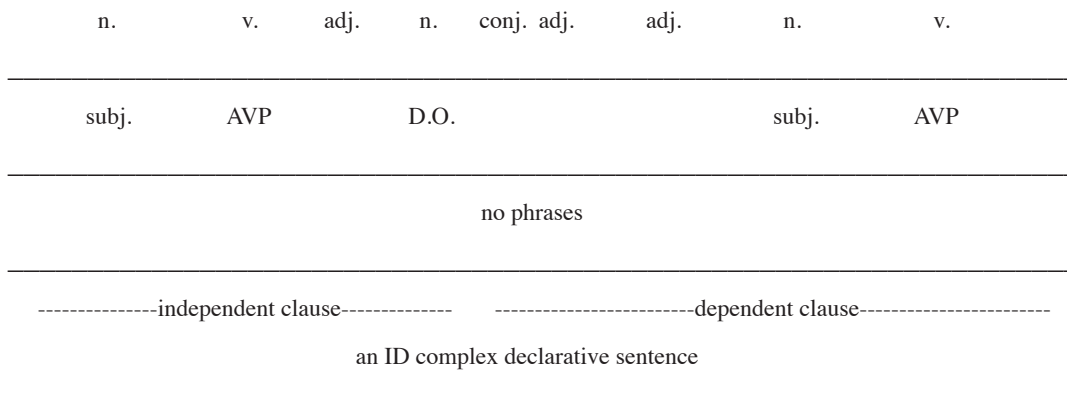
n. v. adj. n. conj. adj. adj. n. v.

subj. AVP D.O. subj. AVP

no phrases

---------------independent clause-------------- ------------------------dependent clause-----------------------

an ID complex declarative sentence